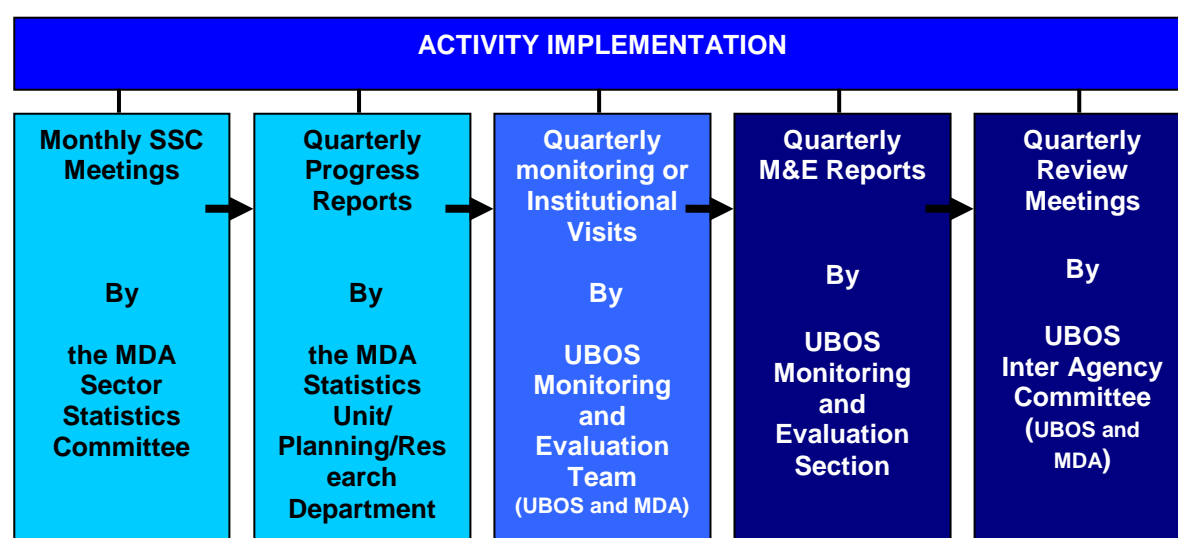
ACTIVITY IMPLEMENTATION

Monthly SSC Meetings

By

the MDA Sector Statistics Committee

Quarterly Progress Reports

By

the MDA Statistics Unit/ Planning/Research Department

Quarterly monitoring or Institutional Visits

By

UBOS Monitoring and Evaluation Team (UBOS and MDA)

Quarterly M&E Reports

By

UBOS Monitoring and Evaluation Section

Quarterly Review Meetings

By

UBOS Inter Agency Committee (UBOS and MDA)